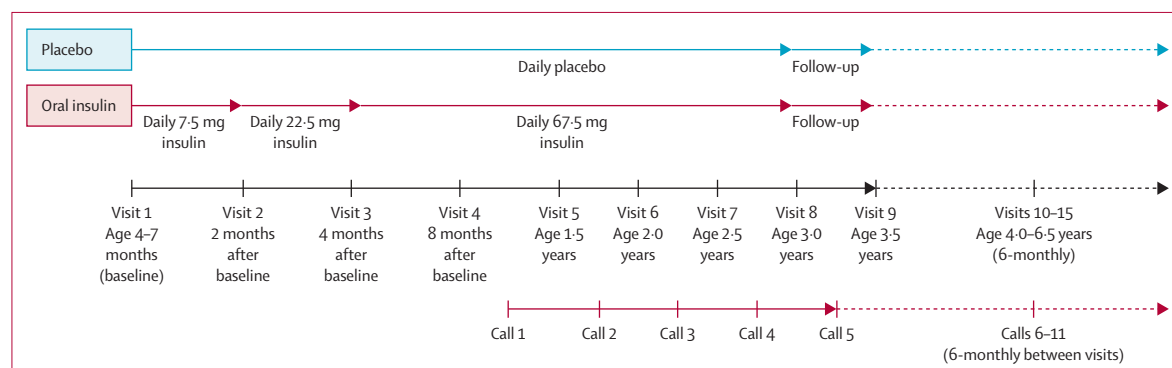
Placebo

Daily placebo

Follow-up

Oral insulin

Daily 7·5 mg insulin

Daily 22·5 mg insulin

Daily 67·5 mg insulin

Follow-up

Visit 1 Age 4–7 months (baseline)

Visit 2 2 months after baseline

Visit 3 4 months after baseline

Visit 4 8 months after baseline

Visit 5 Age 1·5 years

Visit 6 Age 2·0 years

Visit 7 Age 2·5 years

Visit 8 Age 3·0 years

Visit 9 Age 3·5 years

Visits 10–15 Age 4·0–6·5 years (6-monthly)

Call 1

Call 2

Call 3

Call 4

Call 5

Calls 6–11 (6-monthly between visits)